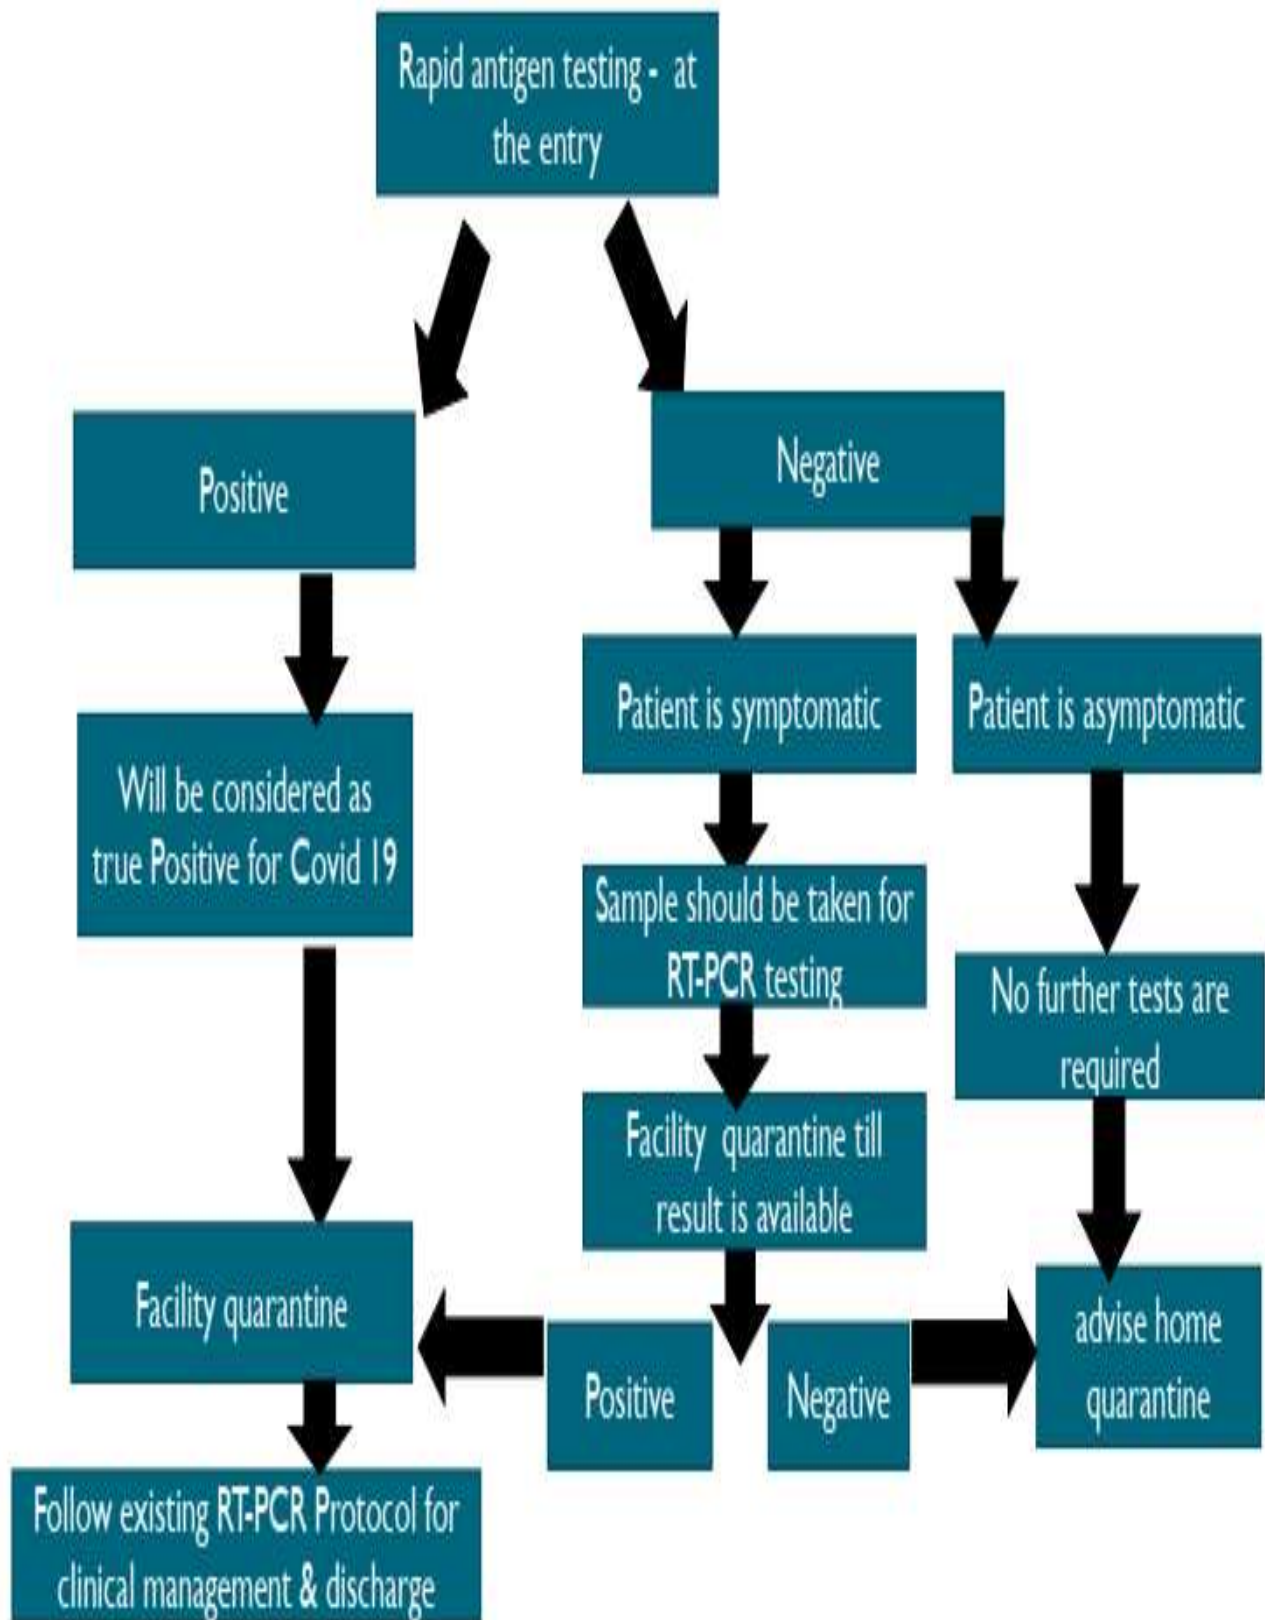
Rapid antigen testing - at the entry

Positive

Negative

Will be considered as true Positive for Covid 19

Patient is symptomatic

Patient is asymptomatic

Sample should be taken for RT-PCR testing

No further tests are required

Facility quarantine till result is available

Facility quarantine

Positive

Negative

advise home quarantine

Follow existing RT-PCR Protocol for clinical management & discharge